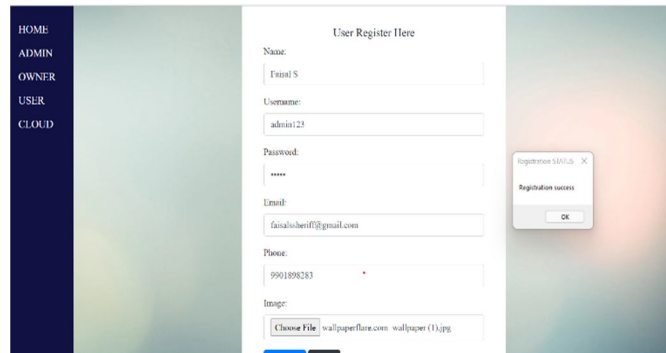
HOME
ADMIN
OWNER
USER
CLOUD

User Register Here

Name:

Faisal S

Username:

admin123

Password:

•••••

Email:

faisalssheriff@gmail.com

Phone:

9901898283

Image:

Choose File wallpaperflare.com_wallpaper (1).jpg

Registration STATUS

Registration success

OK